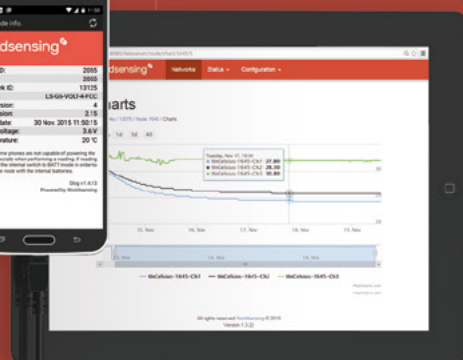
de info.

dsensing

D: 2055
2055
k ID: 13125
LS-G6-VOLT-4-FCC
sion: 4
sion: 2.15
ate: 30 Nov. 2015 11:50:15
oltage: 3.6V
rature: 20 °C

dsensing

Networks Status Configuration

harts

1d 3d All

Tuesday, Nov 17, 18:00
WeCelsius-1645-Ch1: 27.80
WeCelsius-1645-Ch2: 26.30
WeCelsius-1645-Ch3: 30.80

15. Nov 16. Nov 17. Nov 18. Nov 19. Nov

WeCelsius-1645-Ch1 WeCelsius-1645-Ch2 WeCelsius-1645-Ch3

All rights reserved Worldsensing © 2015
Version 1.3.22